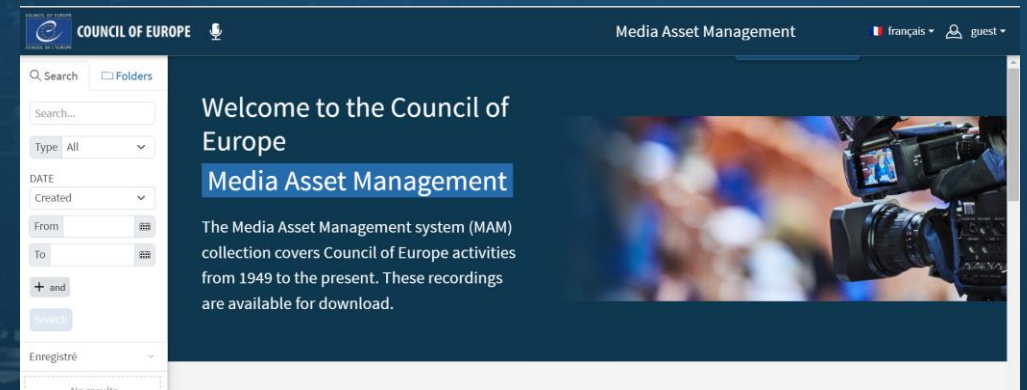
COUNCIL OF EUROPE

CONSEIL DE L'EUROPE

COUNCIL OF EUROPE

Media Asset Management

français ▾ guest ▾

Search

Folders

Search...

Type All

DATE

Created

From

To

+ and

Search

Enregistré

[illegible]

Welcome to the Council of Europe

Media Asset Management

The Media Asset Management system (MAM) collection covers Council of Europe activities from 1949 to the present. These recordings are available for download.